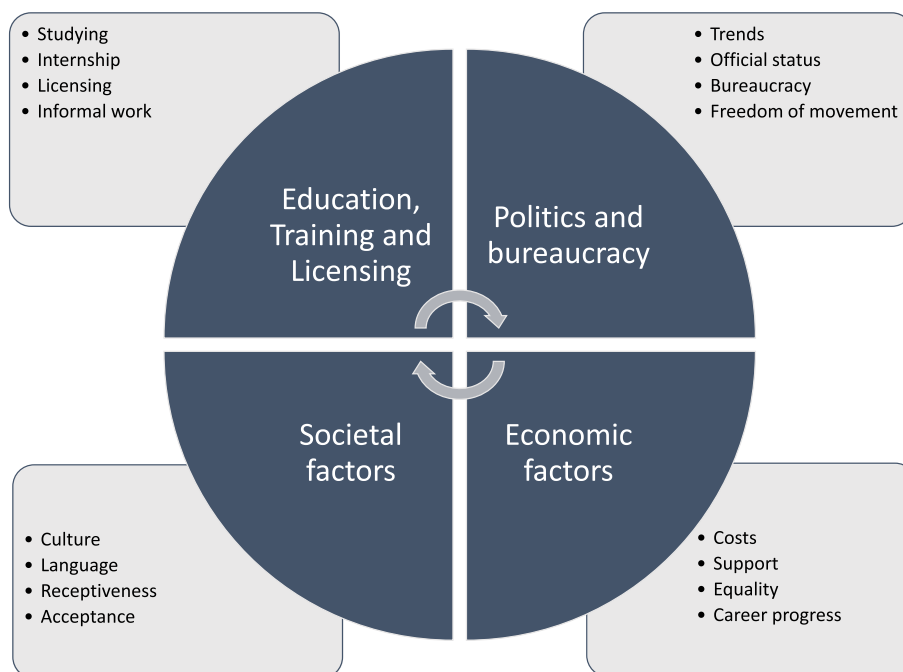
- Studying
- Internship
- Licensing
- Informal work

- Trends
- Official status
- Bureaucracy
- Freedom of movement

Education, Training and Licensing

Politics and bureaucracy

Societal factors

Economic factors

- Culture
- Language
- Receptiveness
- Acceptance

- Costs
- Support
- Equality
- Career progress